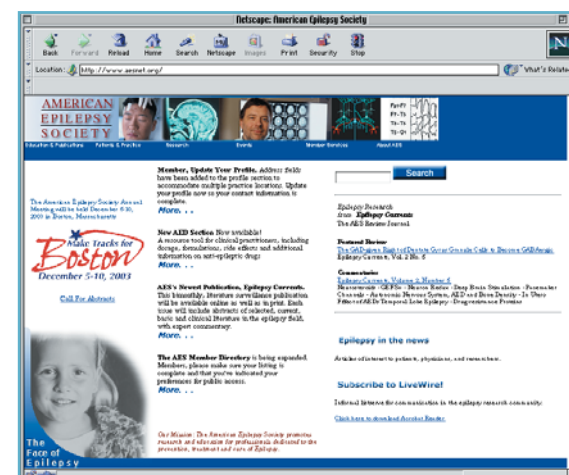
Netscape: American Epilepsy Society

Back Forward Reload Home Search Netscape Images Print Security Stop

Location: http://www.aesnet.org/

What's Related

AMERICAN EPILEPSY SOCIETY

Fp1-F7 F7-T3 T3-T5 T5-O1

Education & Publications Patients & Practice Research Events Member Services About AES

The American Epilepsy Society Annual Meeting will be held December 5-10, 2003 in Boston, Massachusetts

Make Tracks for Boston December 5-10, 2003

Call For Abstracts

The Face of Epilepsy

Member, Update Your Profile. Address fields have been added to the profile section to accommodate multiple practice locations. Update your profile now so your contact information is complete.
More. . .

New AED Section Now available! A resource tool for clinical practitioners, including dosage, formulations, side effects and additional information on anti-epileptic drugs
More. . .

AES's Newest Publication, Epilepsy Currents. This bimonthly, literature surveillance publication will be available online as well as in print. Each issue will include abstracts of selected, current, basic and clinical literature in the epilepsy field, with expert commentary.
More. . .

The AES Member Directory is being expanded. Members, please make sure your listing is complete and that you've indicated your preferences for public access.
More. . .

Our Mission: The American Epilepsy Society promotes research and education for professionals dedicated to the prevention, treatment and cure of Epilepsy.

Search

Epilepsy Research from Epilepsy Currents The AES Review Journal

Featured Review
The GABAergic Right-of-Dentate Gyrus Granule Cells to Become GABAergic
Epilepsy Currents, Vol. 2 No. 5

Commentaries
Epilepsy Currents, Volume 2 Number 6
Neuroscience "GEFS+ - Neuron Redux - Deep Brain Stimulation - Pacemaker Channels - Autonomic Nervous System, AED and Bone Density - In Utero Effects of AEDs Temporal Lobe Epilepsy - Diagnosis are Promise

Epilepsy in the news

Articles of interest to patients, physicians, and researchers.

Subscribe to LiveWire!

Informal listserve for communication in the epilepsy research community.

Click here to download Acrobat Reader.